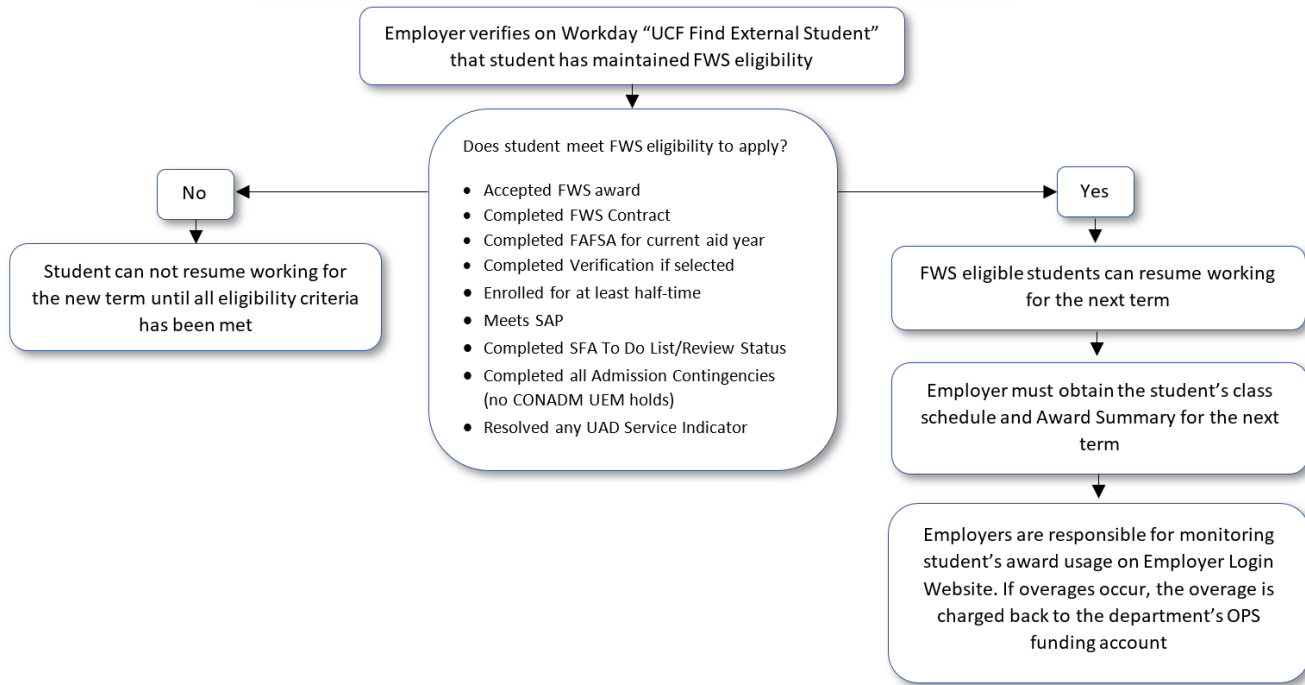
Employer verifies on Workday “UCF Find External Student” that student has maintained FWS eligibility

Does student meet FWS eligibility to apply?

- Accepted FWS award
- Completed FWS Contract
- Completed FAFSA for current aid year
- Completed Verification if selected
- Enrolled for at least half-time
- Meets SAP
- Completed SFA To Do List/Review Status
- Completed all Admission Contingencies (no CONADM UEM holds)
- Resolved any UAD Service Indicator

No

Student can not resume working for the new term until all eligibility criteria has been met

Yes

FWS eligible students can resume working for the next term

Employer must obtain the student’s class schedule and Award Summary for the next term

Employers are responsible for monitoring student’s award usage on Employer Login Website. If overages occur, the overage is charged back to the department’s OPS funding account